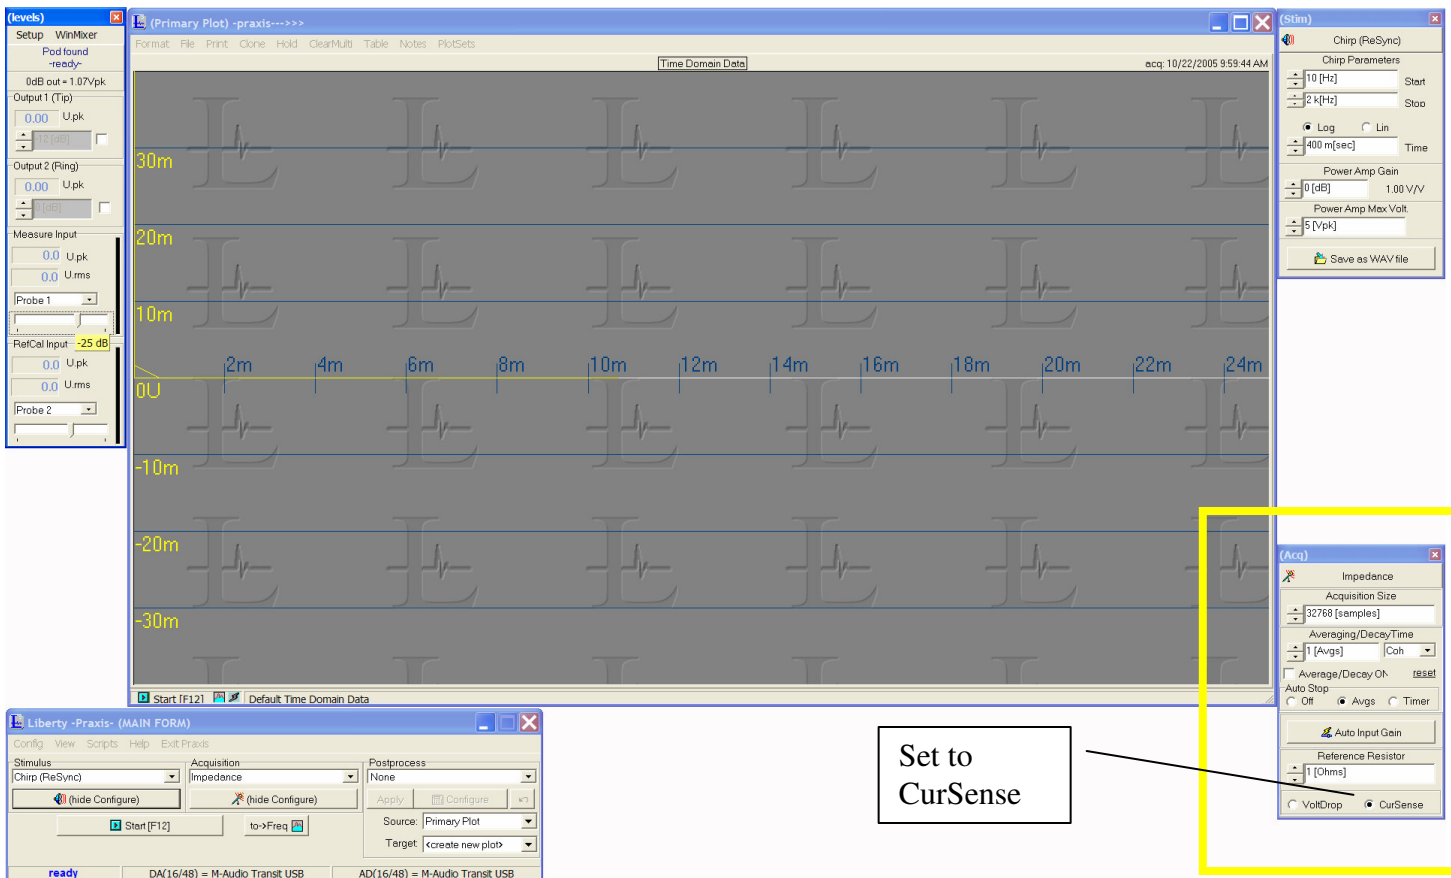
(levels)
Setup WinMixer
Pod found
-ready-
0dB out = 1.07Vpk
Output 1 (Tip)
0.00 U.pk
-12 [dB]
Output 2 (Ring)
0.00 U.pk
0 [dB]
Measure Input
0.0 U.pk
0.0 U.rms
Probe 1
RefCal Input -25 dB
0.0 U.pk
0.0 U.rms
Probe 2

(Primary Plot) -praxis--->>>
Format File Print Clone Hold ClearMulti Table Notes PlotSets
Time Domain Data
acq: 10/22/2005 9:59:44 AM
30m
20m
10m
0U
-10m
-20m
-30m
2m 4m 6m 8m 10m 12m 14m 16m 18m 20m 22m 24m
Start [F12] Default Time Domain Data

(Stim)
Chirp (ReSync)
Chirp Parameters
10 [Hz] Start
2 k[Hz] Stop
Log Lin
400 m[sec] Time
Power Amp Gain
0 [dB] 1.00 V/V
Power Amp Max Volt.
5 [Vpk]
Save as WAV file

(Acq)
Impedance
Acquisition Size
32768 [samples]
Averaging/DecayTime
1 [Avgs] Coh
Average/Decay ON reset
Auto Stop
Off Avgs Timer
Auto Input Gain
Reference Resistor
1 [Ohms]
VoltDrop CurSense

Set to CurSense

Liberty -Praxis- (MAIN FORM)
Config View Scripts Help Exit Praxis
Stimulus
Chirp (ReSync)
(hide Configure)
Start [F12]
Acquisition
Impedance
(hide Configure)
to->Freq
Postprocess
None
Apply Configure
Source: Primary Plot
Target: <create new plot>
ready DA(16/48) = M-Audio Transit USB AD(16/48) = M-Audio Transit USB